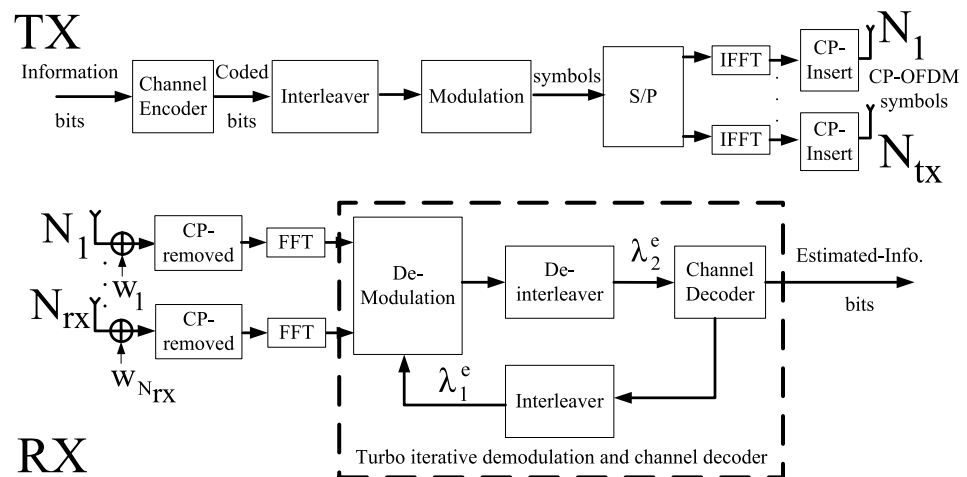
TX

Information bits

Channel Encoder

Coded bits

Interleaver

Modulation

symbols

S/P

IFFT

IFFT

CP-Insert

CP-Insert

$N_1$

CP-OFDM symbols

$N_{tx}$

$N_1$

$w_1$

$N_{rx}$

$w_{N_{rx}}$

CP-removed

CP-removed

FFT

FFT

De-Modulation

De-interleaver

$\lambda_2^e$

Channel Decoder

Estimated-Info. bits

$\lambda_1^e$

Interleaver

Turbo iterative demodulation and channel decoder

RX